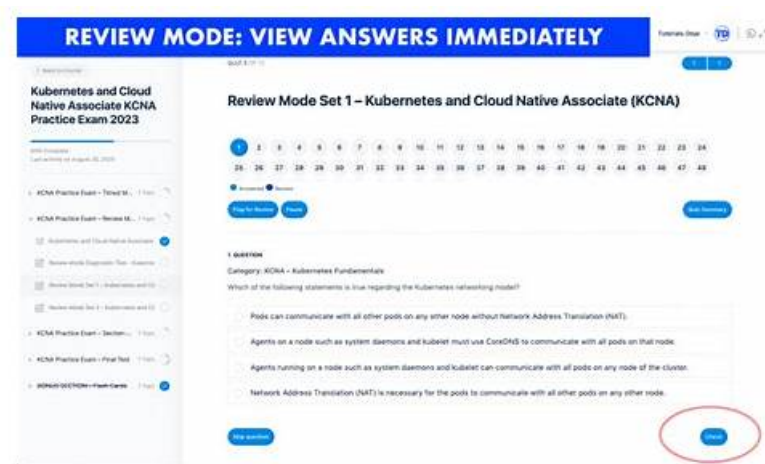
REVIEW MODE: VIEW ANSWERS IMMEDIATELY

Tutorials Dojo

TD

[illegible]

Kubernetes and Cloud Native Associate KCNA Practice Exam 2023

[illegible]

KCNA Practice Exam – Timed M... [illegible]

KCNA Practice Exam – Review M... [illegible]

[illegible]

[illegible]

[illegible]

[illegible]

KCNA Practice Exam – Section... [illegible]

KCNA Practice Exam – Final Test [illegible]

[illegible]

Quiz 3 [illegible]

Review Mode Set 1 – Kubernetes and Cloud Native Associate (KCNA)

1 2 3 4 5 6 7 8 9 10 11 12 13 14 15 16 17 18 19 20 21 22 23 24
25 26 27 28 29 30 31 32 33 34 35 36 37 38 39 40 41 42 43 44 45 46 47 48

Answered Review

Flag for Review Pause

Quiz Summary

1. QUESTION

Category: KCNA – Kubernetes Fundamentals

Which of the following statements is true regarding the Kubernetes networking model?

Pods can communicate with all other pods on any other node without Network Address Translation (NAT).

Agents on a node such as system daemons and kubelet must use CoreDNS to communicate with all pods on that node.

Agents running on a node such as system daemons and kubelet can communicate with all pods on any node of the cluster.

Network Address Translation (NAT) is necessary for the pods to communicate with all other pods on any other node.

Skip question

Check